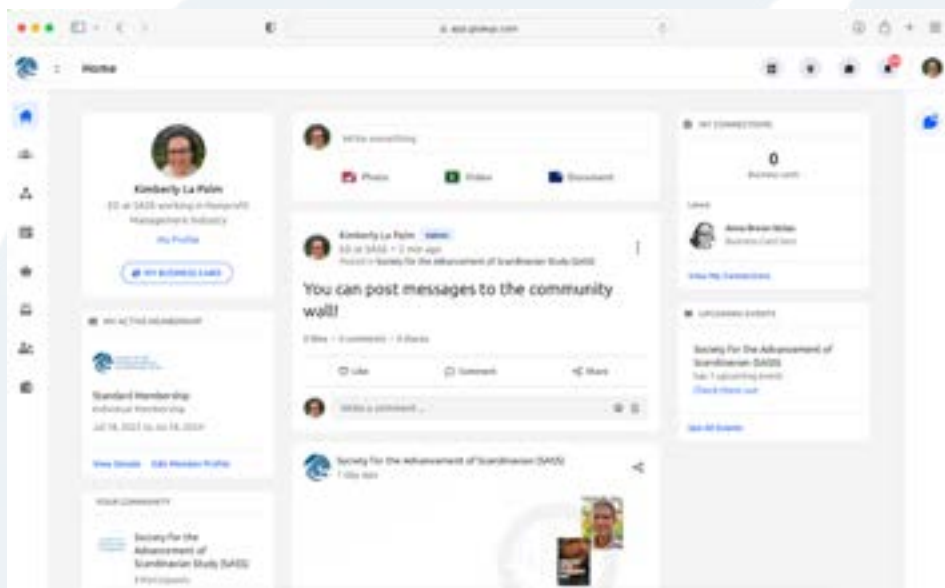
Home

Kimberly La Palm
ED at SASS working in Nonprofit Management Industry
My Profile
MY BUSINESS CARD

MY ACTIVE MEMBERSHIP
Standard Membership
Individual Membership
Jul 18, 2023 to Jul 18, 2024
View Details Edit Member Profile

YOUR COMMUNITY
Society for the Advancement of Scandinavian Study (SASS)

Write something
Photo Video Document

Kimberly La Palm Admin
ED at SASS • 2 min ago
Posted in Society for the Advancement of Scandinavian Study (SASS)

You can post messages to the community wall!

0 likes • 0 comments • 0 shares
Like Comment Share
Write a comment ...

Society for the Advancement of Scandinavian (SASS)
1 day ago

MY CONNECTIONS
0
Business cards
Latest
Anna Brenn-Stiles
Business Card Sent
View My Connections

UPCOMING EVENTS
Society For the Advancement of Scandinavian (SASS)
has 1 upcoming event
Check them out
See All Events